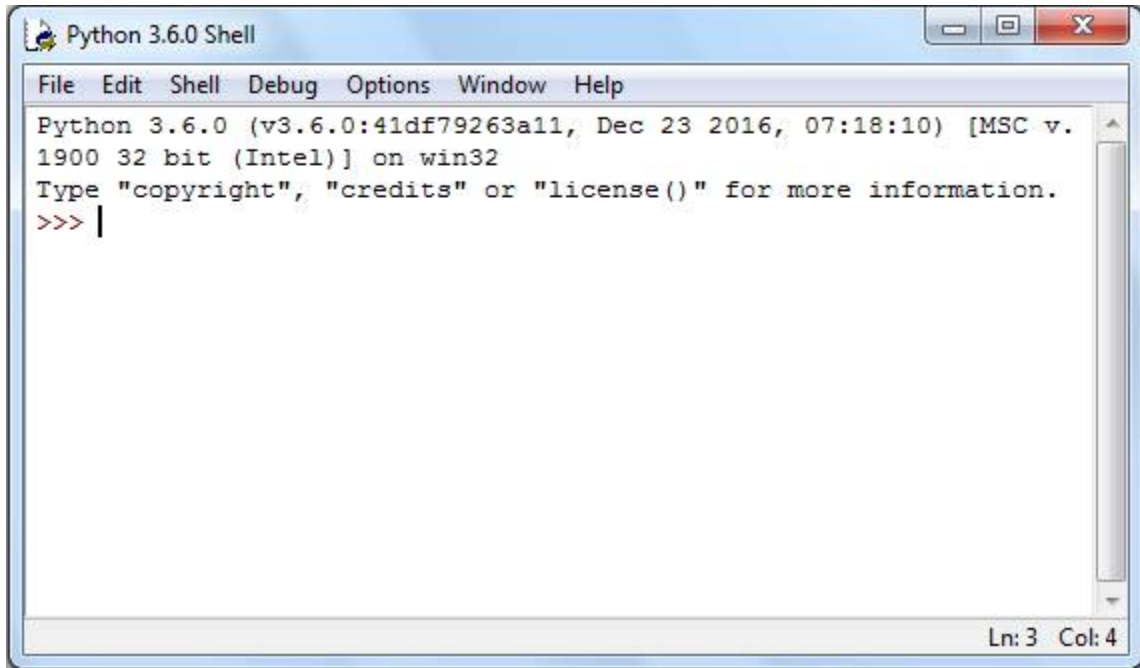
Python 3.6.0 Shell

File Edit Shell Debug Options Window Help

Python 3.6.0 (v3.6.0:41df79263a11, Dec 23 2016, 07:18:10) [MSC v.1900 32 bit (Intel)] on win32
Type "copyright", "credits" or "license()" for more information.
>>>

Ln: 3 Col: 4